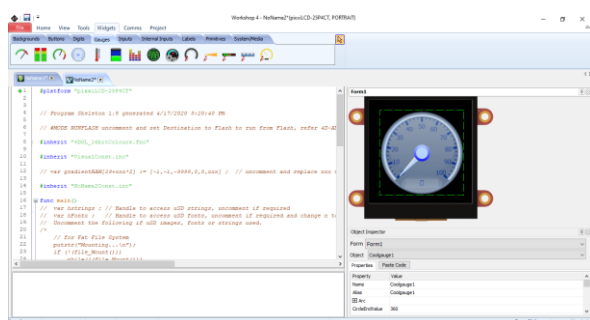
Workshop 4 - NoName2* (pixxiLCD-25P4CT, PORTRAIT)

File Home View Tools Widgets Comms Project

Backgrounds Buttons Digits Gauges Inputs Internal Inputs Labels Primitives System/Media

NoName2*

1 #platform "pixxiLCD-25P4CT"
2
3
4 // Program Skeleton 1.0 generated 4/17/2020 3:20:48 PM
5
6 // #MODE RUNFLASH uncomment and set Destination to Flash to run from Flash, refer AD-A
7
8 #inherit "4DGL_16bitColours.fnc"
9
10 #inherit "VisualConst.inc"
11
12 // var gradientRAM[20+xxx*2] := [-1,-1,-9999,0,0,xxx] ; // uncomment and replace xxx
13
14 #inherit "NoName2Const.inc"
15
16 func main()
17 // var hstrings ; // Handle to access uSD strings, uncomment if required
18 // var hFonts ; // Handle to access uSD fonts, uncomment if required and change n t
19 // Uncomment the following if uSD images, fonts or strings used.
20 /*
21 // For Fat File System
22 putstr("Mounting...\n");
23 if (!(file_Mount()))

Form1

Object Inspector
Form Form1
Object Coolgauge1
Properties Paste Code
Property Value
Name Coolgauge1
Alias Coolgauge1
Arc
CircleEndValue 360